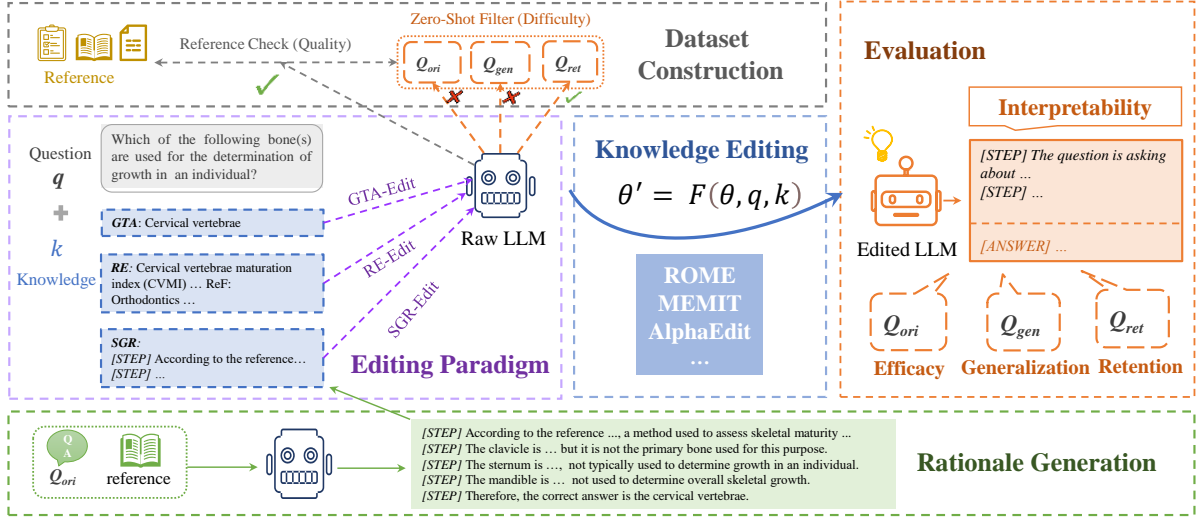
Zero-Shot Filter (Difficulty)

Reference Check (Quality)

Reference

$Q_{ori}$ $Q_{gen}$ $Q_{ret}$

Dataset Construction

Evaluation

Question $q$

Which of the following bone(s) are used for the determination of growth in an individual?

+

$k$ Knowledge

GTA-Edit

GTA: Cervical vertebrae

RE-Edit

RE: Cervical vertebrae maturation index (CVMI) … ReF: Orthodontics …

SGR-Edit

SGR: [STEP] According to the reference… [STEP] …

Raw LLM

Editing Paradigm

Knowledge Editing

$\theta' = F(\theta, q, k)$

ROME
MEMIT
AlphaEdit
…

Interpretability

[STEP] The question is asking about ...
[STEP] …

[ANSWER] …

Edited LLM

$Q_{ori}$ $Q_{gen}$ $Q_{ret}$

Efficacy Generalization Retention

Q A

$Q_{ori}$ reference

[STEP] According to the reference ..., a method used to assess skeletal maturity ...
[STEP] The clavicle is … but it is not the primary bone used for this purpose.
[STEP] The sternum is …, not typically used to determine growth in an individual.
[STEP] The mandible is … not used to determine overall skeletal growth.
[STEP] Therefore, the correct answer is the cervical vertebrae.

Rationale Generation